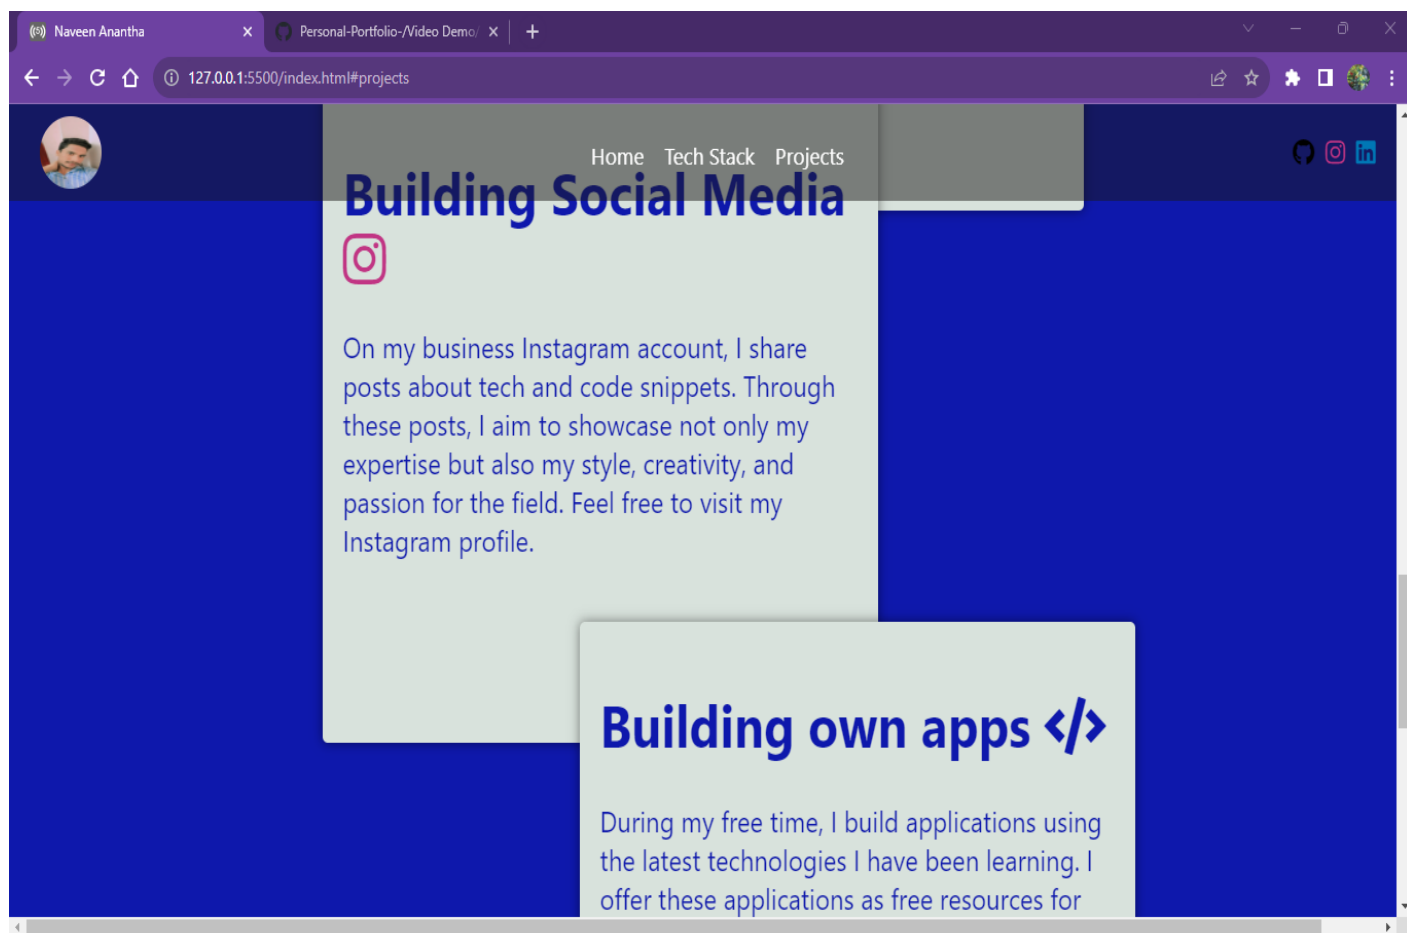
Naveen Anantha
Personal-Portfolio-/Video Demo/

127.0.0.1:5500/index.html#projects

Home Tech Stack Projects

Building Social Media

On my business Instagram account, I share posts about tech and code snippets. Through these posts, I aim to showcase not only my expertise but also my style, creativity, and passion for the field. Feel free to visit my Instagram profile.

Building own apps </>

During my free time, I build applications using the latest technologies I have been learning. I offer these applications as free resources for